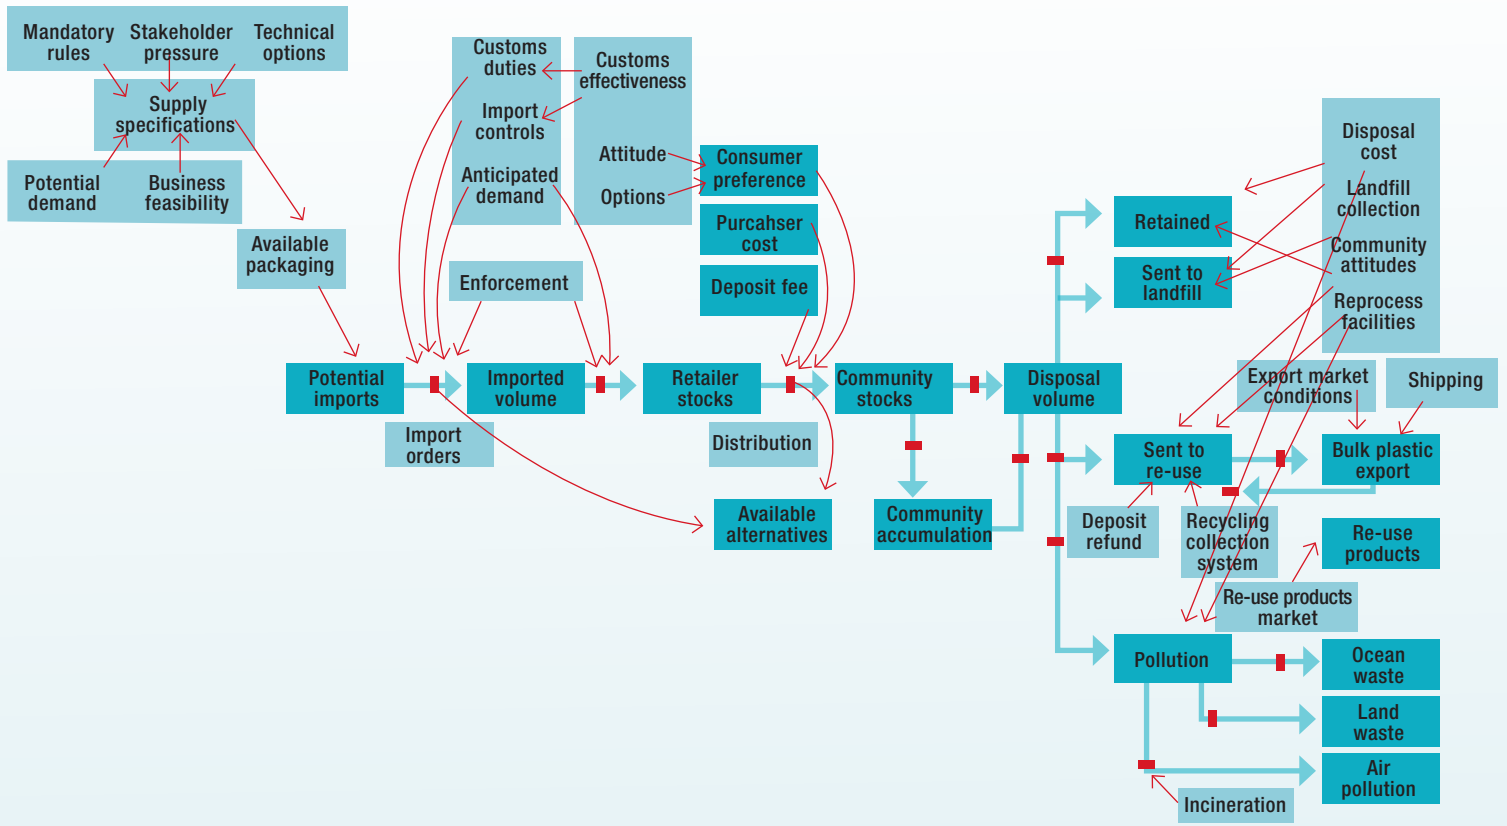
Mandatory rules

Stakeholder pressure

Technical options

Supply specifications

Potential demand

Business feasibility

Available packaging

Customs duties

Import controls

Anticipated demand

Customs effectiveness

Attitude

Options

Consumer preference

Purcahser cost

Deposit fee

Enforcement

Potential imports

Import orders

Imported volume

Retailer stocks

Distribution

Community stocks

Available alternatives

Community accumulation

Disposal volume

Retained

Sent to landfill

Disposal cost

Landfill collection

Community attitudes

Reprocess facilities

Export market conditions

Shipping

Sent to re-use

Bulk plastic export

Deposit refund

Recycling collection system

Re-use products

Re-use products market

Pollution

Ocean waste

Land waste

Air pollution

Incineration